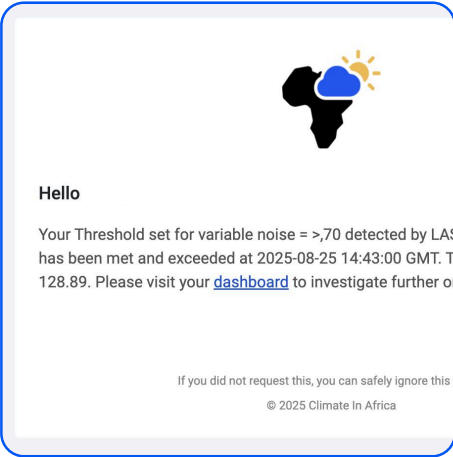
Hello

Your Threshold set for variable noise = >,70 detected by LA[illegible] has been met and exceeded at 2025-08-25 14:43:00 GMT. T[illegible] 128.89. Please visit your dashboard to investigate further o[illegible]

If you did not request this, you can safely ignore this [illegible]

© 2025 Climate In Africa